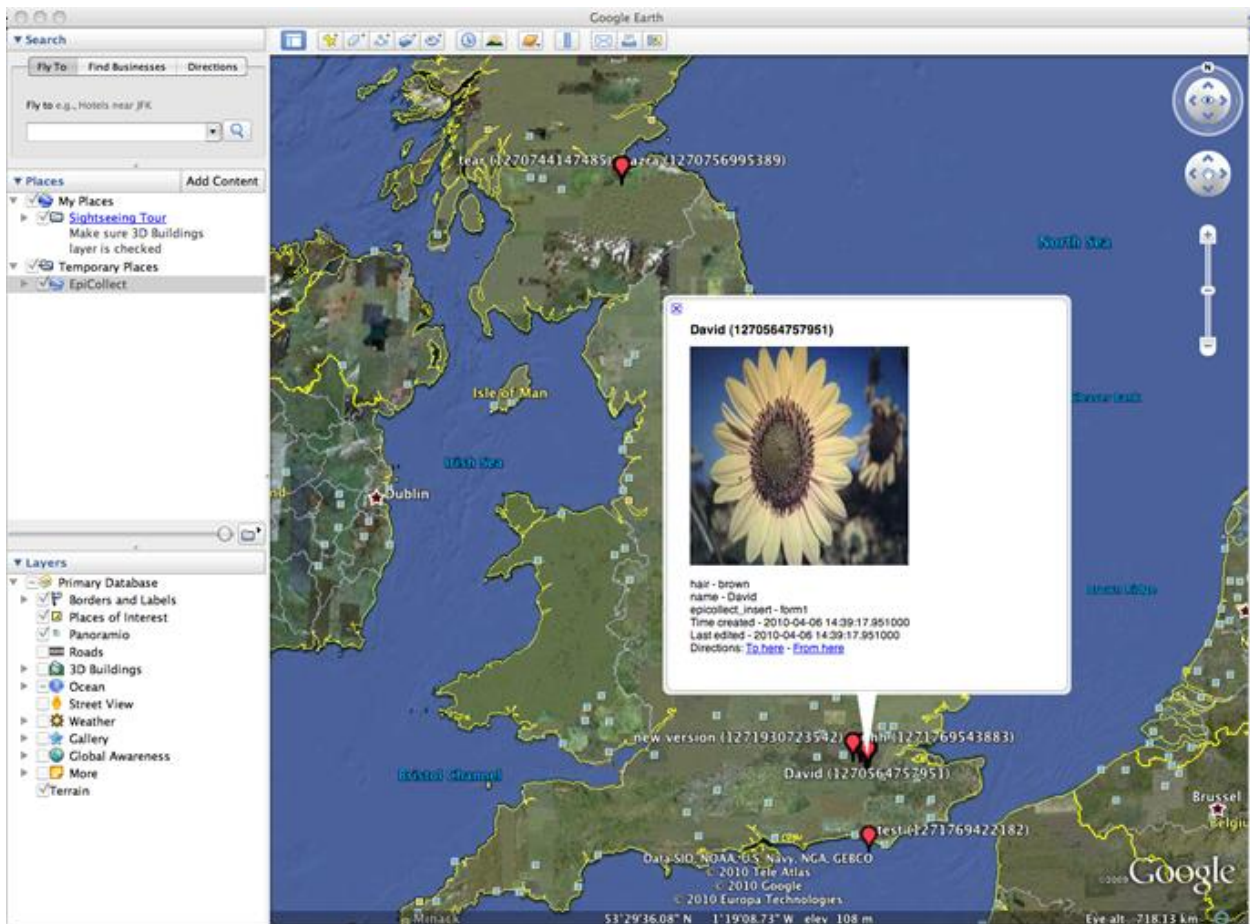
Google Earth

▼ Search

Fly To | Find Businesses | Directions

Fly to e.g., Hotels near JFK

▼ Places | Add Content

My Places
Sightseeing Tour
Make sure 3D Buildings layer is checked
Temporary Places
EpiCollect

▼ Layers

Primary Database
Borders and Labels
Places of Interest
Panoramio
Roads
3D Buildings
Ocean
Street View
Weather
Gallery
Global Awareness
More
Terrain

tear (1270744147485) azra (1270756995389)

North Sea

Isle of Man

Irish Sea

Dublin

Bristol Channel

new version (1271930723542) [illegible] (1271769543883)

David (1270564757951)

test (1271769422182)

Brussel

David (1270564757951)

hair - brown
name - David
epicollect_insert - form1
Time created - 2010-04-06 14:39:17.951000
Last edited - 2010-04-06 14:39:17.951000
Directions: To here - From here

Data SIO, NOAA, U.S. Navy, NGA, GEBCO
© 2010 Tele Atlas
© 2010 Google
© 2010 Europa Technologies

Google

53°29'36.08" N 1°19'08.73" W elev 108 m

Eye alt 718.13 km